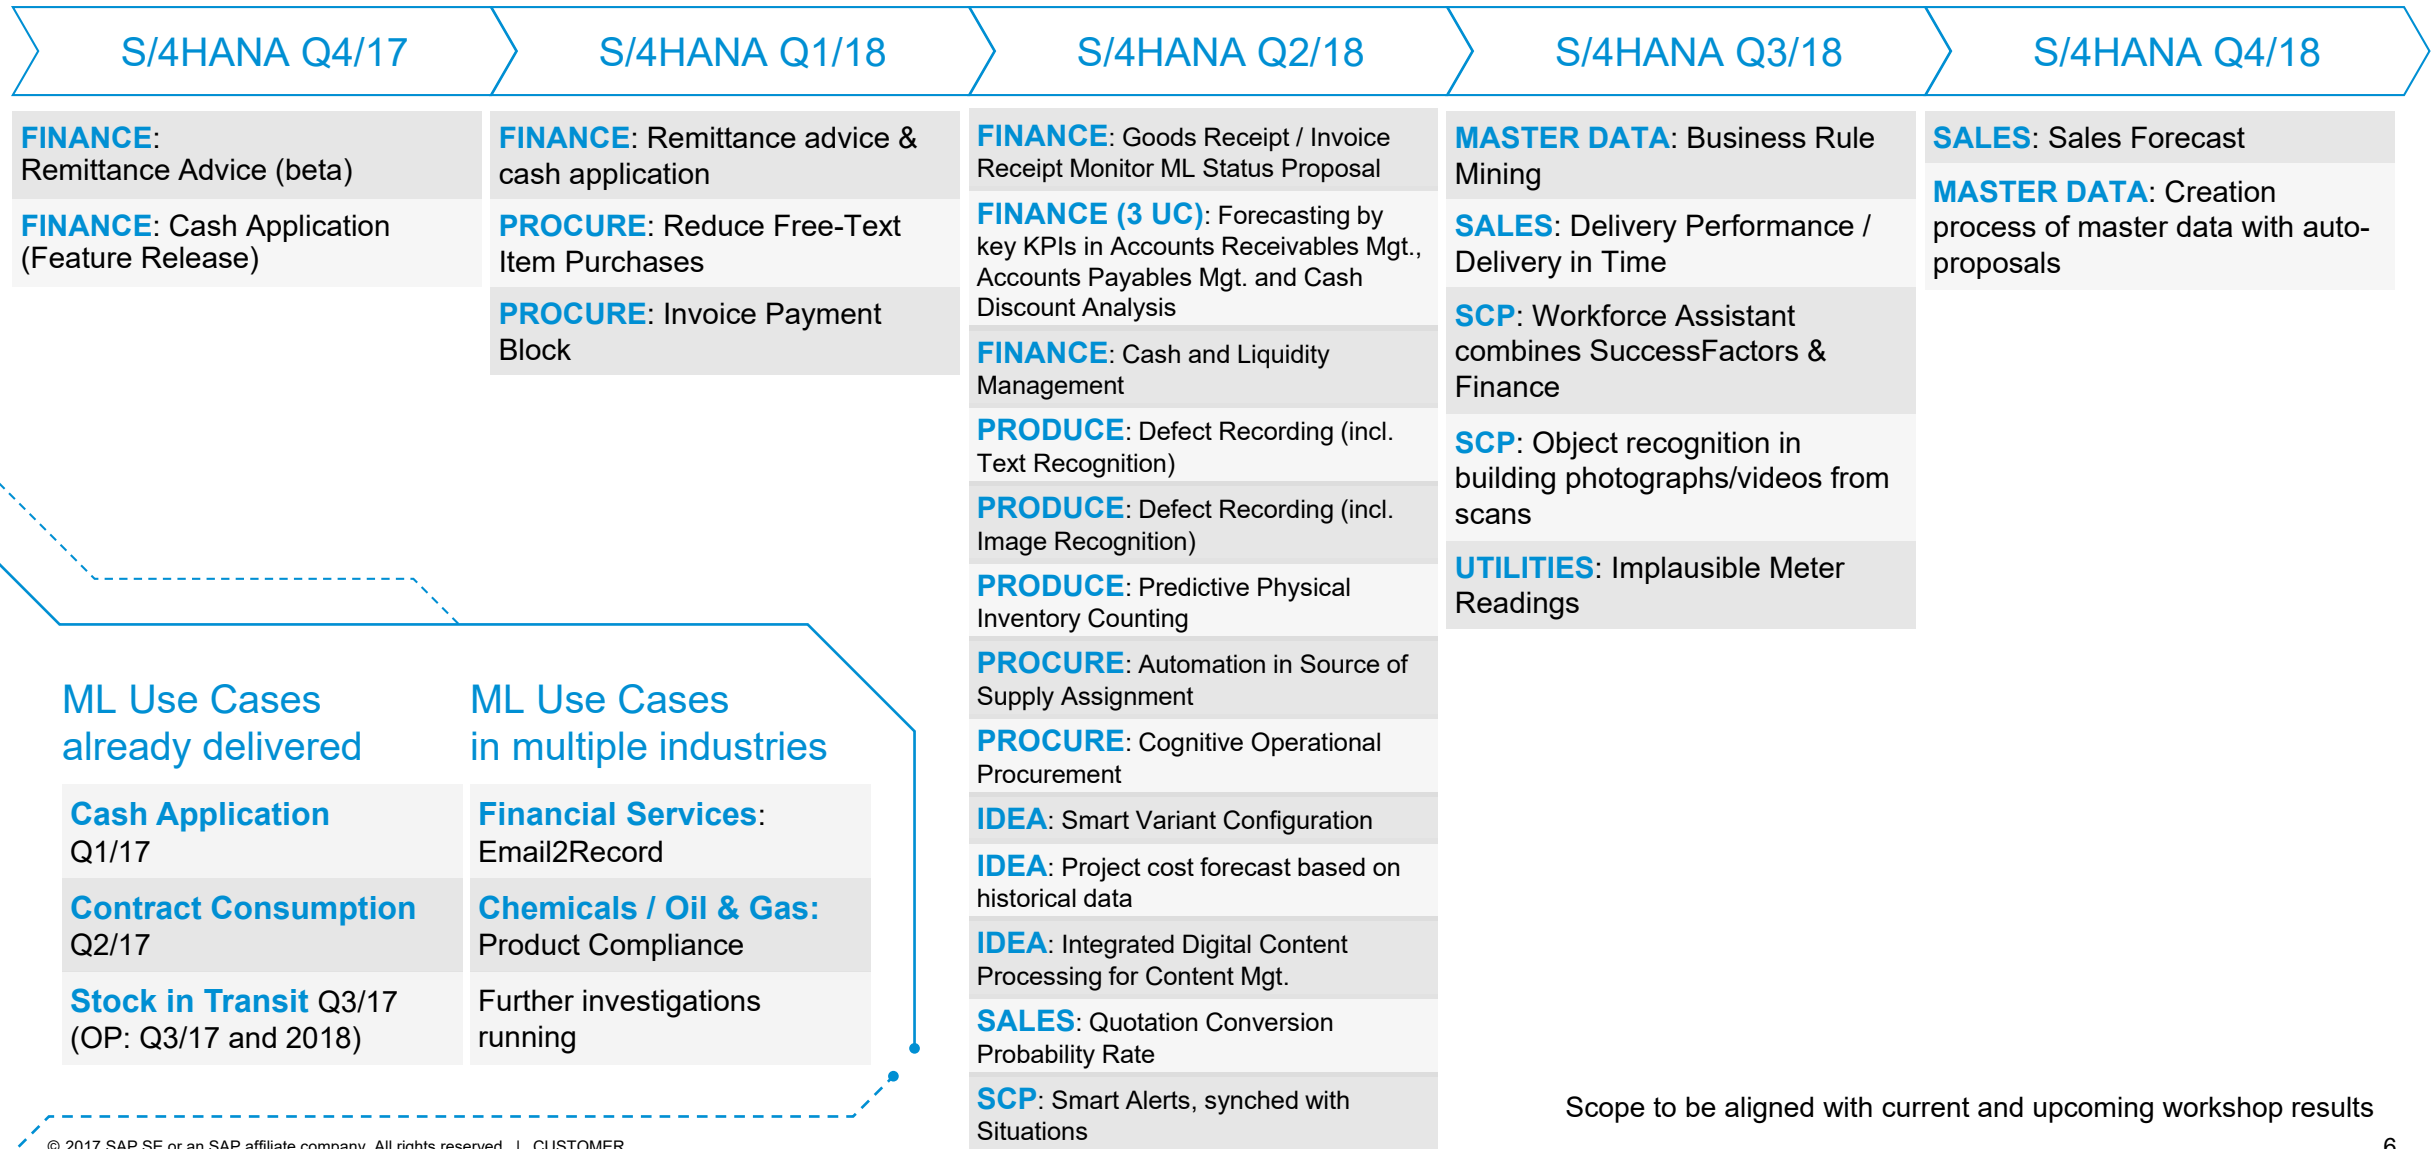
S/4HANA Q4/17

FINANCE: Remittance Advice (beta)

FINANCE: Cash Application (Feature Release)

S/4HANA Q1/18

FINANCE: Remittance advice & cash application

PROCURE: Reduce Free-Text Item Purchases

PROCURE: Invoice Payment Block

S/4HANA Q2/18

FINANCE: Goods Receipt / Invoice Receipt Monitor ML Status Proposal

FINANCE (3 UC): Forecasting by key KPIs in Accounts Receivables Mgt., Accounts Payables Mgt. and Cash Discount Analysis

FINANCE: Cash and Liquidity Management

PRODUCE: Defect Recording (incl. Text Recognition)

PRODUCE: Defect Recording (incl. Image Recognition)

PRODUCE: Predictive Physical Inventory Counting

PROCURE: Automation in Source of Supply Assignment

PROCURE: Cognitive Operational Procurement

IDEA: Smart Variant Configuration

IDEA: Project cost forecast based on historical data

IDEA: Integrated Digital Content Processing for Content Mgt.

SALES: Quotation Conversion Probability Rate

SCP: Smart Alerts, synched with Situations

S/4HANA Q3/18

MASTER DATA: Business Rule Mining

SALES: Delivery Performance / Delivery in Time

SCP: Workforce Assistant combines SuccessFactors & Finance

SCP: Object recognition in building photographs/videos from scans

UTILITIES: Implausible Meter Readings

S/4HANA Q4/18

SALES: Sales Forecast

MASTER DATA: Creation process of master data with auto-proposals

ML Use Cases already delivered

Cash Application Q1/17

Contract Consumption Q2/17

Stock in Transit Q3/17 (OP: Q3/17 and 2018)

ML Use Cases in multiple industries

Financial Services: Email2Record

Chemicals / Oil & Gas: Product Compliance

Further investigations running

Scope to be aligned with current and upcoming workshop results

© 2017 SAP SE or an SAP affiliate company. All rights reserved. | CUSTOMER

6